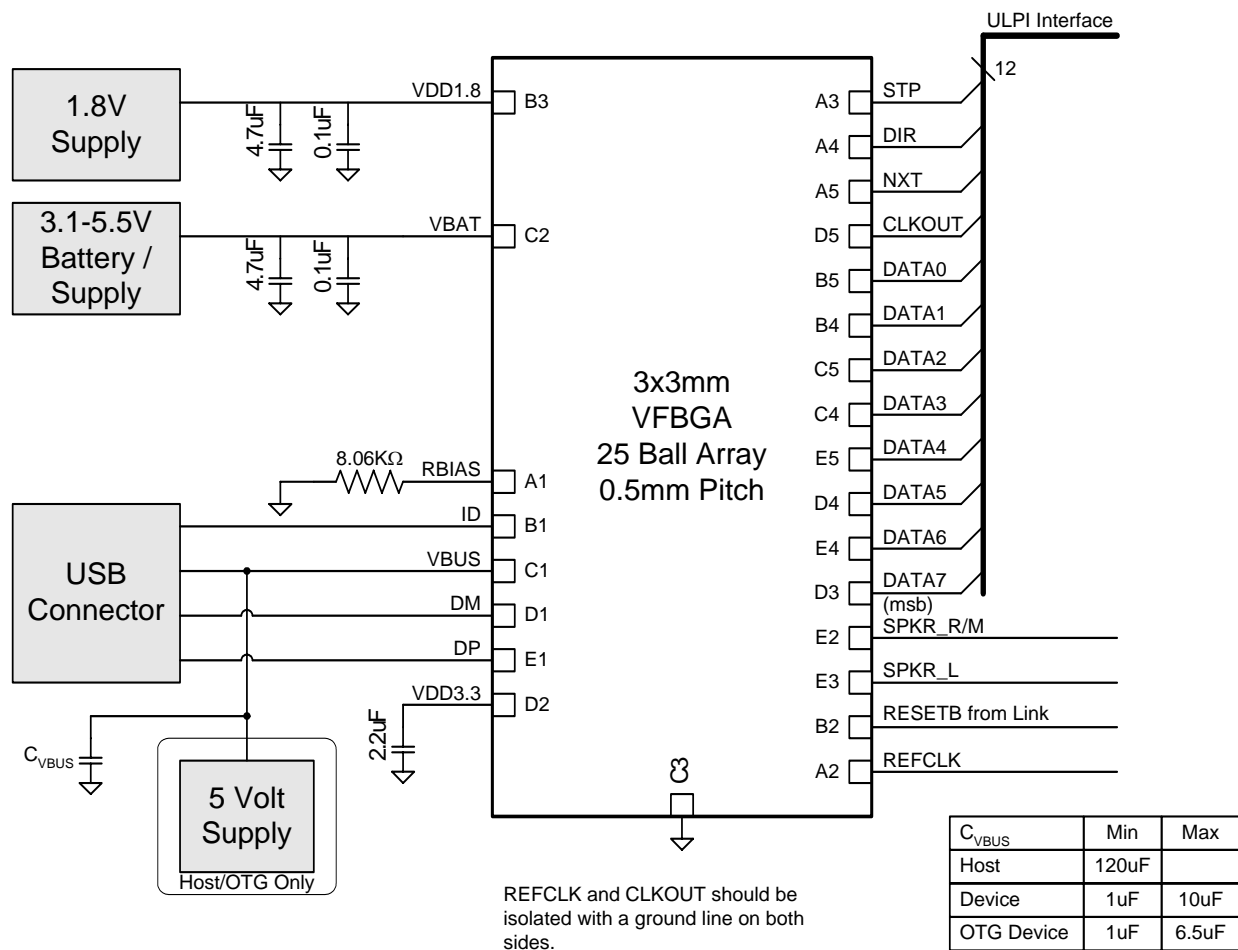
ULPI Interface

12

1.8V Supply

VDD1.8

4.7uF

0.1uF

B3

3.1-5.5V Battery / Supply

VBAT

4.7uF

0.1uF

C2

A3 STP

A4 DIR

A5 NXT

D5 CLKOUT

B5 DATA0

B4 DATA1

C5 DATA2

C4 DATA3

E5 DATA4

D4 DATA5

E4 DATA6

D3 DATA7 (msb)

E2 SPKR_R/M

E3 SPKR_L

B2 RESETB from Link

A2 REFCLK

3x3mm
VFBGA
25 Ball Array
0.5mm Pitch

8.06K$\Omega$

RBIAS

A1

USB Connector

ID B1

VBUS C1

DM D1

DP E1

VDD3.3 D2

2.2uF

$C_{VBUS}$

5 Volt Supply

Host/OTG Only

C3

REFCLK and CLKOUT should be isolated with a ground line on both sides.

| $C_{VBUS}$ | Min | Max |
|---|---|---|
| Host | 120uF | |
| Device | 1uF | 10uF |
| OTG Device | 1uF | 6.5uF |